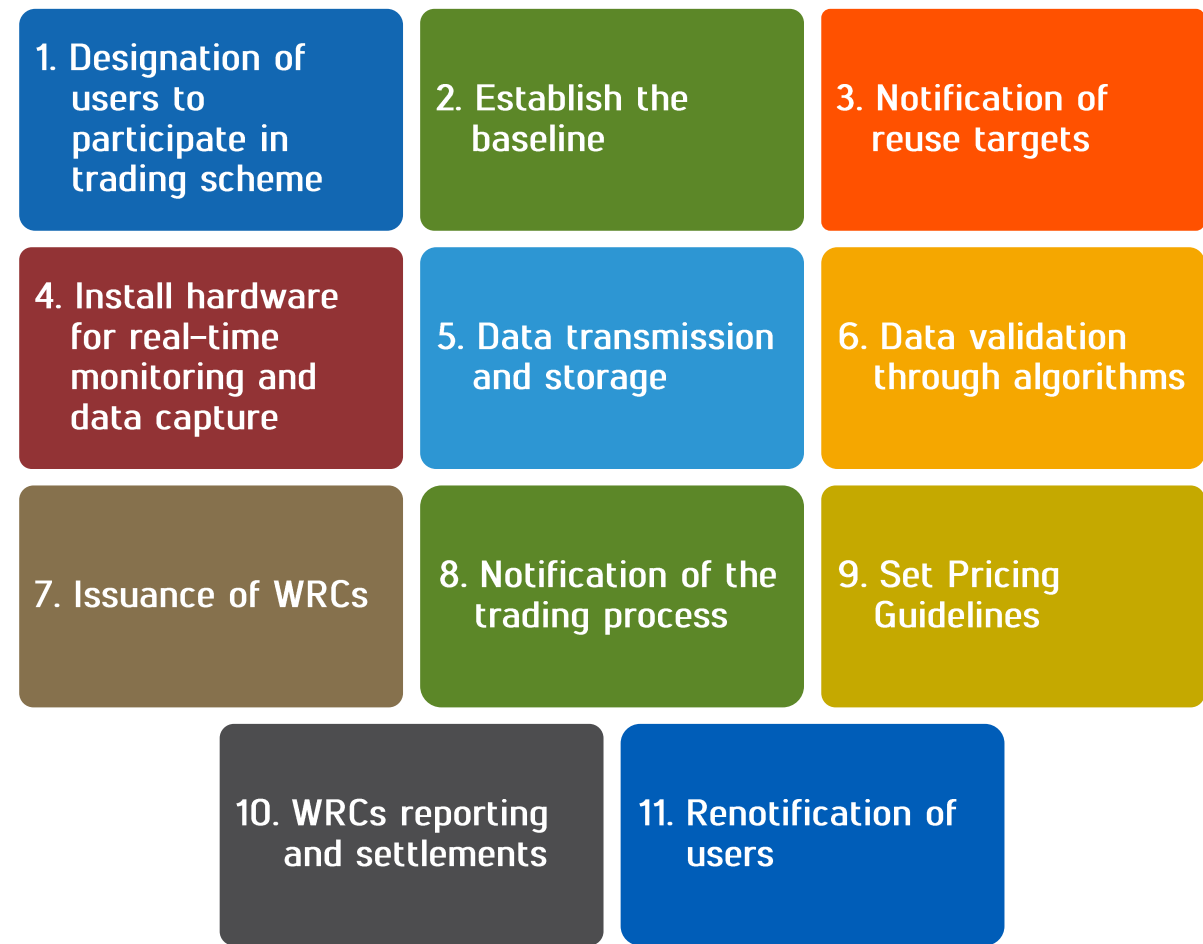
1. Designation of users to participate in trading scheme

2. Establish the baseline

3. Notification of reuse targets

4. Install hardware for real-time monitoring and data capture

5. Data transmission and storage

6. Data validation through algorithms

7. Issuance of WRCs

8. Notification of the trading process

9. Set Pricing Guidelines

10. WRCs reporting and settlements

11. Renotification of users